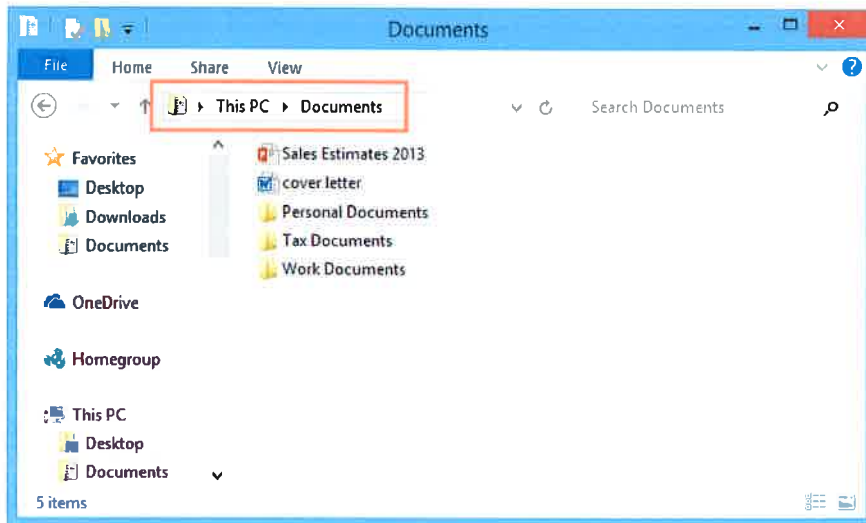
Documents

File Home Share View

This PC ▸ Documents

Search Documents

Favorites
Desktop
Downloads
Documents

OneDrive

Homegroup

This PC
Desktop
Documents

Sales Estimates 2013
cover letter
Personal Documents
Tax Documents
Work Documents

5 items